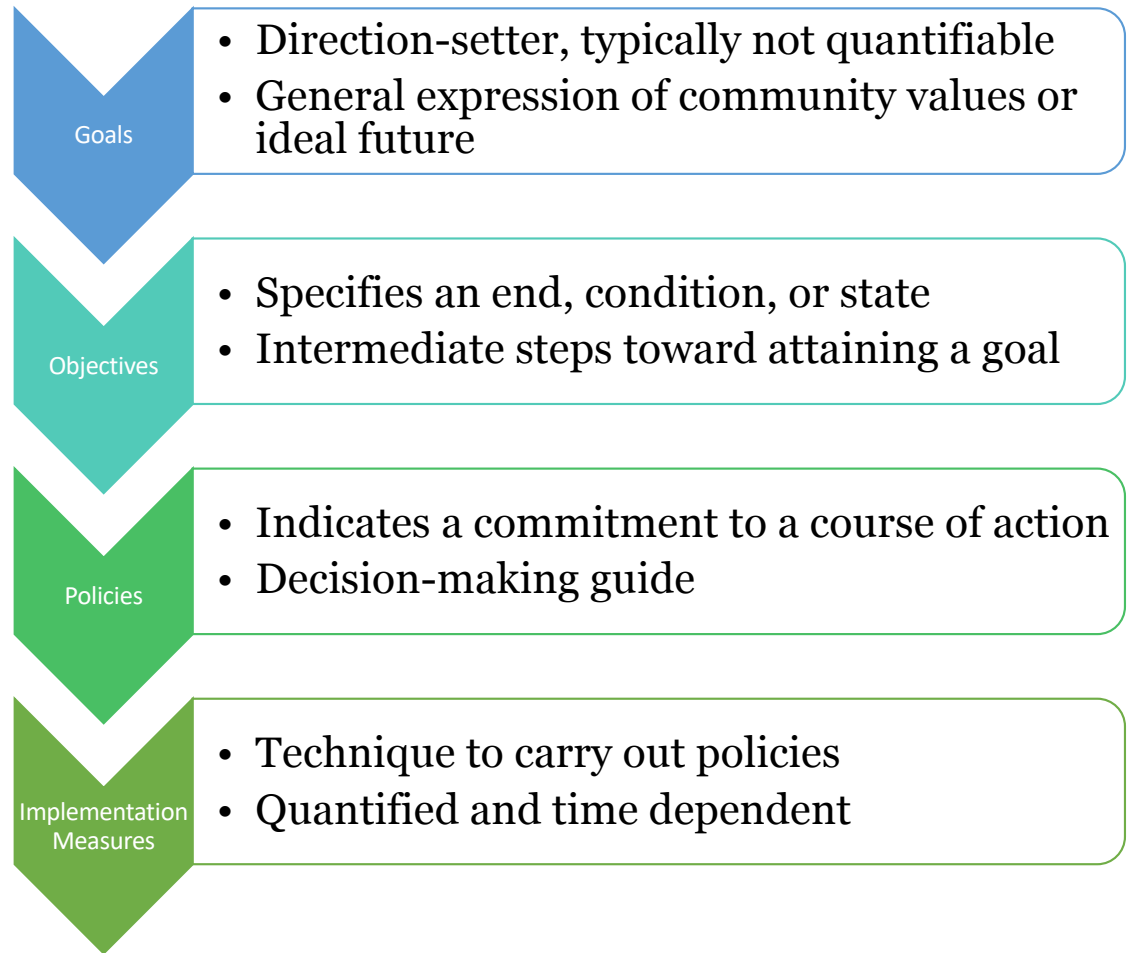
Goals

- Direction-setter, typically not quantifiable
- General expression of community values or ideal future

Objectives

- Specifies an end, condition, or state
- Intermediate steps toward attaining a goal

Policies

- Indicates a commitment to a course of action
- Decision-making guide

Implementation Measures

- Technique to carry out policies
- Quantified and time dependent